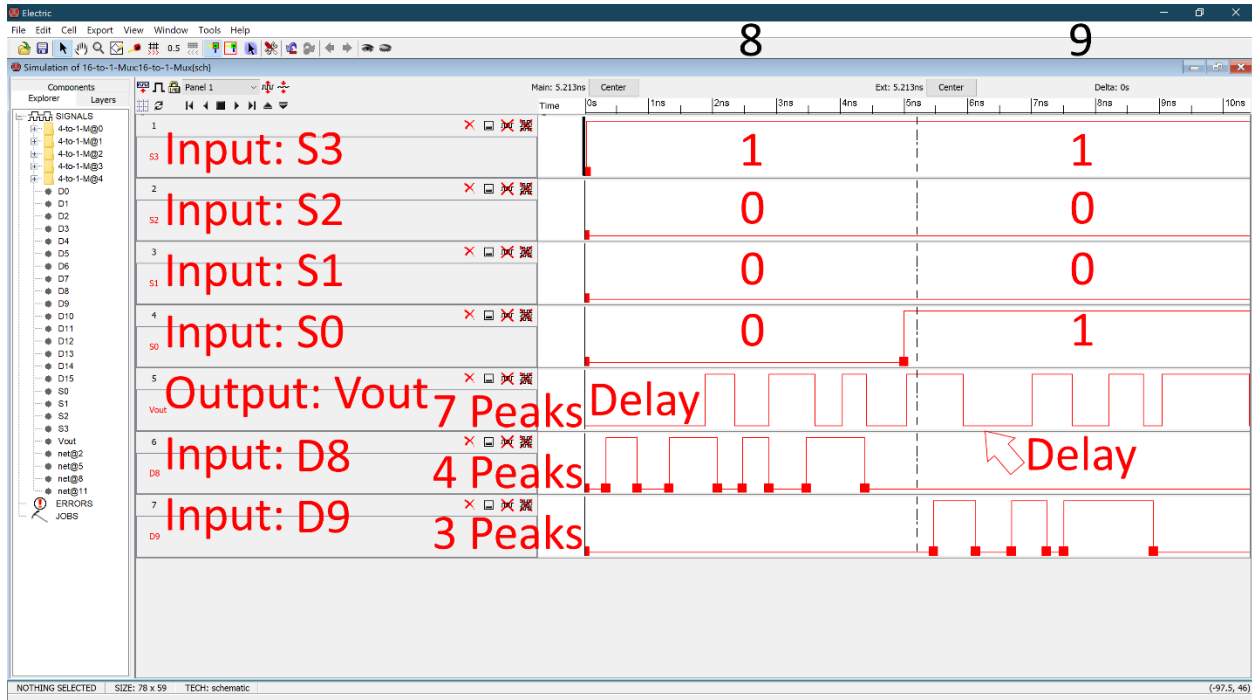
Electric

File Edit Cell Export View Window Tools Help

0.5

8

9

Simulation of 16-to-1-Mux:16-to-1-Mux{sch}

Components
Explorer Layers

SIGNALS
4-to-1-M@0
4-to-1-M@1
4-to-1-M@2
4-to-1-M@3
4-to-1-M@4
D0
D1
D2
D3
D4
D5
D6
D7
D8
D9
D10
D11
D12
D13
D14
D15
S0
S1
S2
S3
Vout
net@2
net@5
net@8
net@11
ERRORS
JOBS

Panel 1

Main: 5.213ns Center

Ext: 5.213ns Center

Delta: 0s

Time 0s 1ns 2ns 3ns 4ns 5ns 6ns 7ns 8ns 9ns 10ns

1
S3 Input: S3
1 1

2
S2 Input: S2
0 0

3
S1 Input: S1
0 0

4
S0 Input: S0
0 1

5
Vout Output: Vout
7 Peaks Delay

6
D8 Input: D8
4 Peaks
Delay

7
D9 Input: D9
3 Peaks

NOTHING SELECTED SIZE: 78 x 59 TECH: schematic (-97.5, 46)